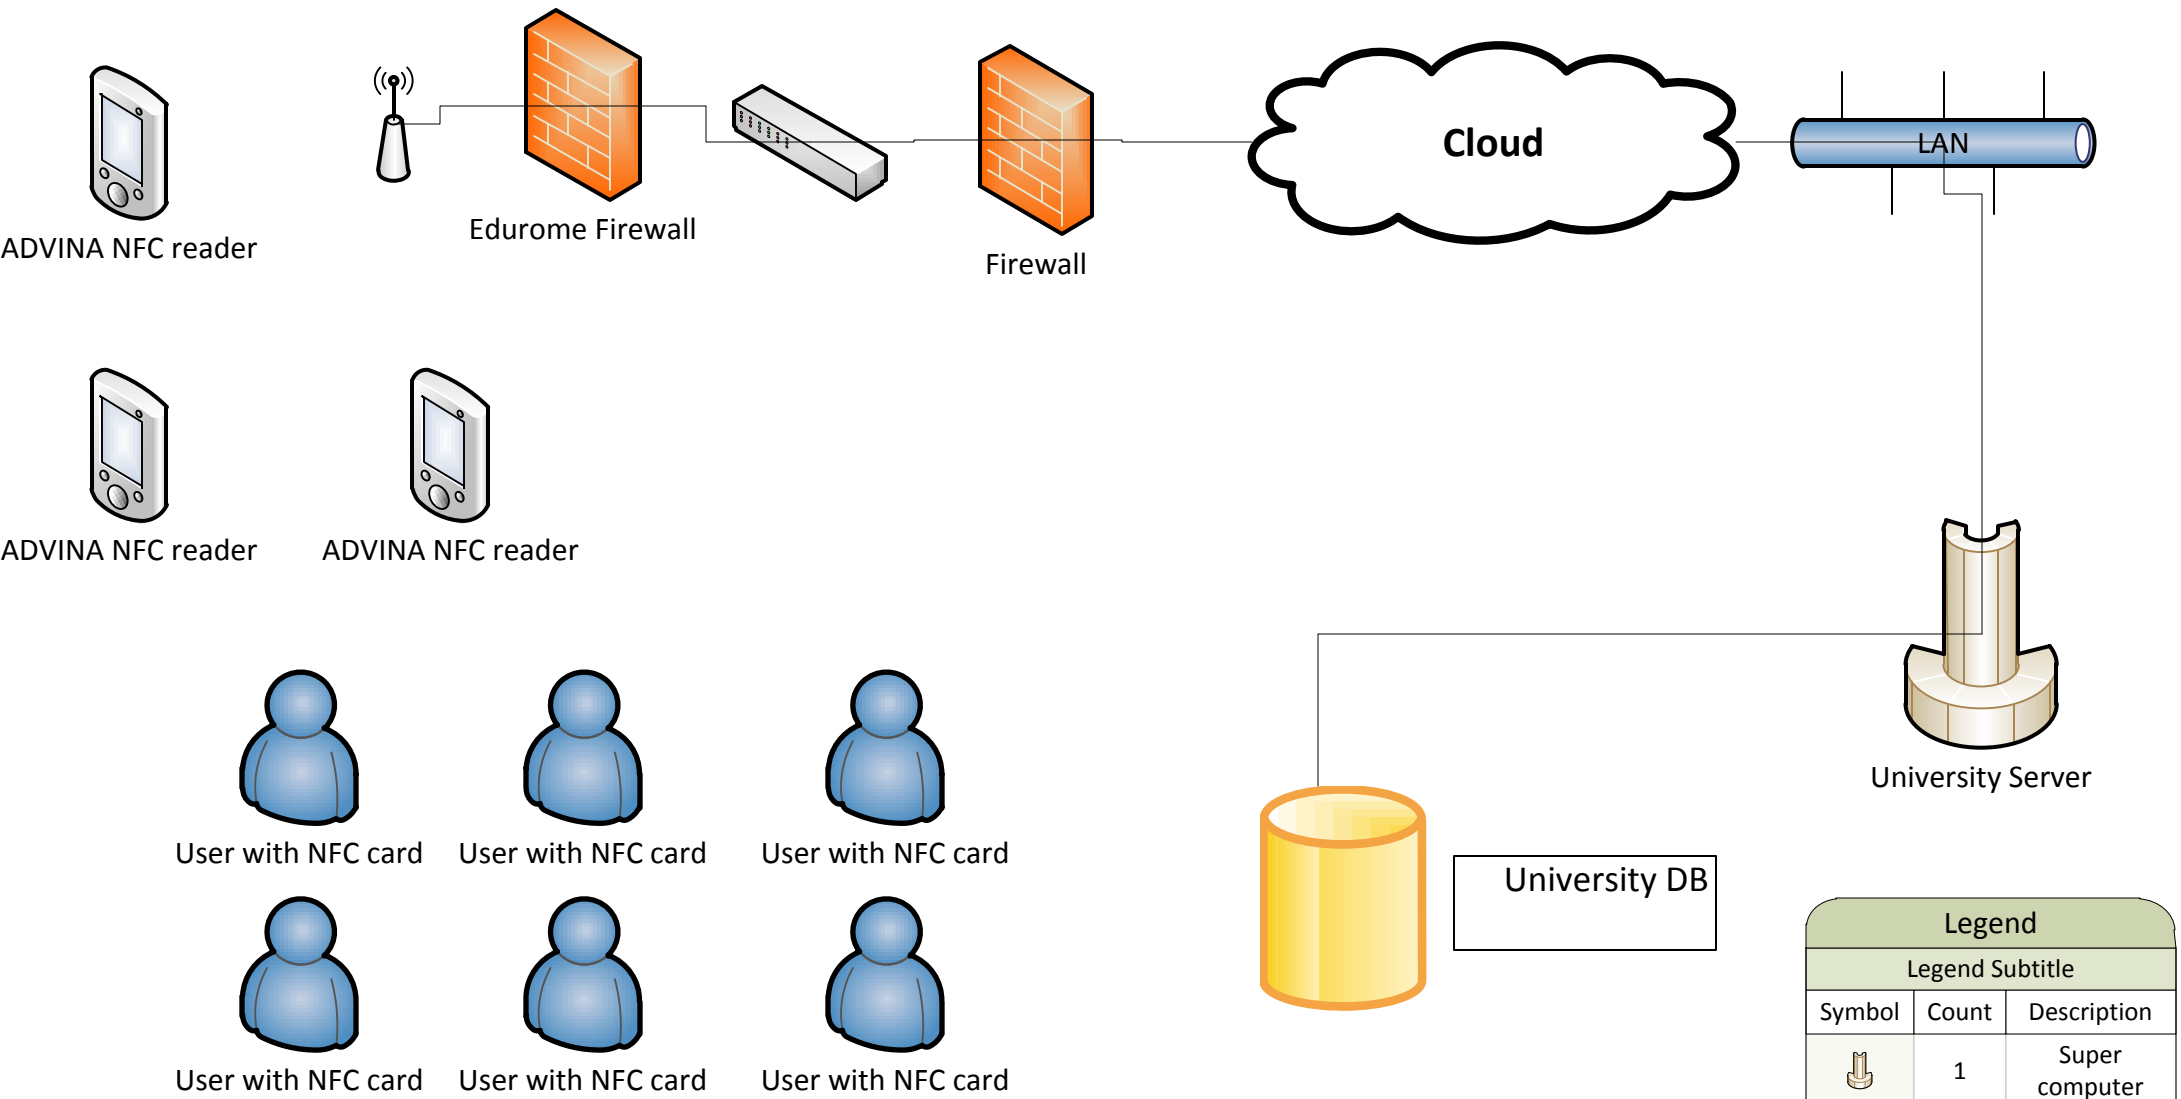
ADVINA NFC reader

Edurome Firewall

Firewall

Cloud

LAN

ADVINA NFC reader

ADVINA NFC reader

University Server

User with NFC card

User with NFC card

User with NFC card

University DB

User with NFC card

User with NFC card

User with NFC card

Legend

Legend Subtitle

| Symbol | Count | Description |
|---|---|---|
| | 1 | Super computer |